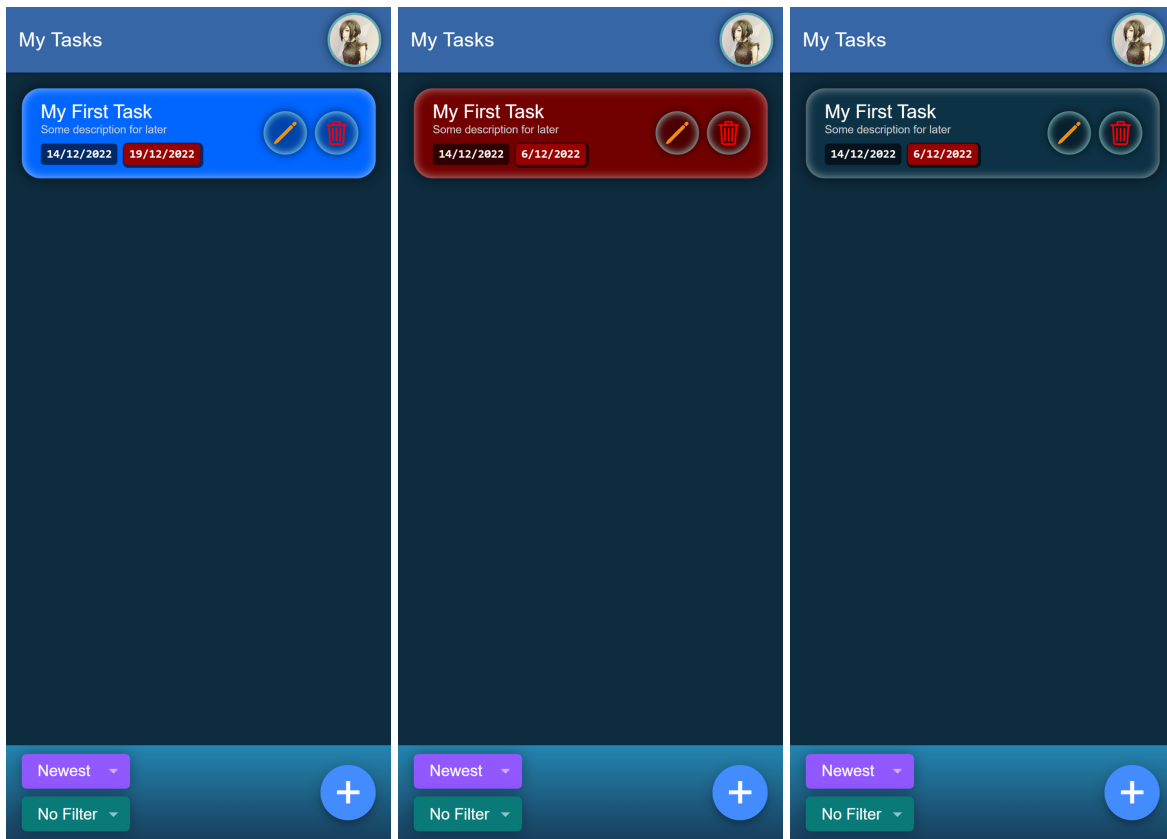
My Tasks

My First Task
Some description for later
14/12/2022 19/12/2022

Newest
No Filter
+

My Tasks

My First Task
Some description for later
14/12/2022 6/12/2022

Newest
No Filter
+

My Tasks

My First Task
Some description for later
14/12/2022 6/12/2022

Newest
No Filter
+